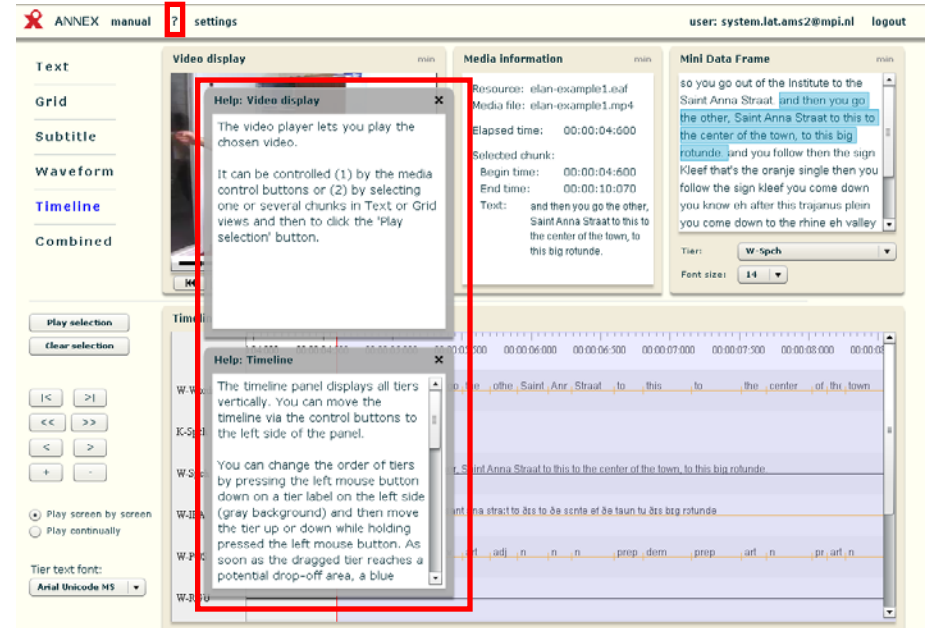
ANNEX manual ? settings

user: system.lat.ams2@mpi.nl logout

Text
Grid
Subtitle
Waveform
Timeline
Combined

Video display min

Help: Video display ×

The video player lets you play the chosen video.

It can be controlled (1) by the media control buttons or (2) by selecting one or several chunks in Text or Grid views and then to click the 'Play selection' button.

Media information min

Resource: elan-example1.eaf
Media file: elan-example1.mp4

Elapsed time: 00:00:04:600

Selected chunk:
Begin time: 00:00:04:600
End time: 00:00:10:070
Text: and then you go the other, Saint Anna Straat to this to the center of the town, to this big rotunde.

Mini Data Frame min

so you go out of the Institute to the Saint Anna Straat. and then you go the other, Saint Anna Straat to this to the center of the town, to this big rotunde. and you follow then the sign Kleef that's the oranje single then you follow the sign kleef you come down you know eh after this trajanus plein you come down to the rhine eh valley

Tier: W-Spch
Font size: 14

Play selection
Clear selection

|< >|
<< >>
< >
+ -

Play screen by screen
Play continually

Tier text font:
Arial Unicode MS

Timeli

Help: Timeline ×

The timeline panel displays all tiers vertically. You can move the timeline via the control buttons to the left side of the panel.

You can change the order of tiers by pressing the left mouse button down on a tier label on the left side (gray background) and then move the tier up or down while holding pressed the left mouse button. As soon as the dragged tier reaches a potential drop-off area, a blue

00:00:05:500 00:00:06:000 00:00:06:500 00:00:07:000 00:00:07:500 00:00:08:000 00:00:0

W-Wo
K-Sp
W-S
W-IP
W-PO
W-RG

o the othe Saint Anr Straat to this to the center of the town

r, Saint Anna Straat to this to the center of the town, to this big rotunde

ant na straat to ðis to ðe sente ef ðe taun tu ðis big rotunde

art adj n n n prep dem prep art n pr art n